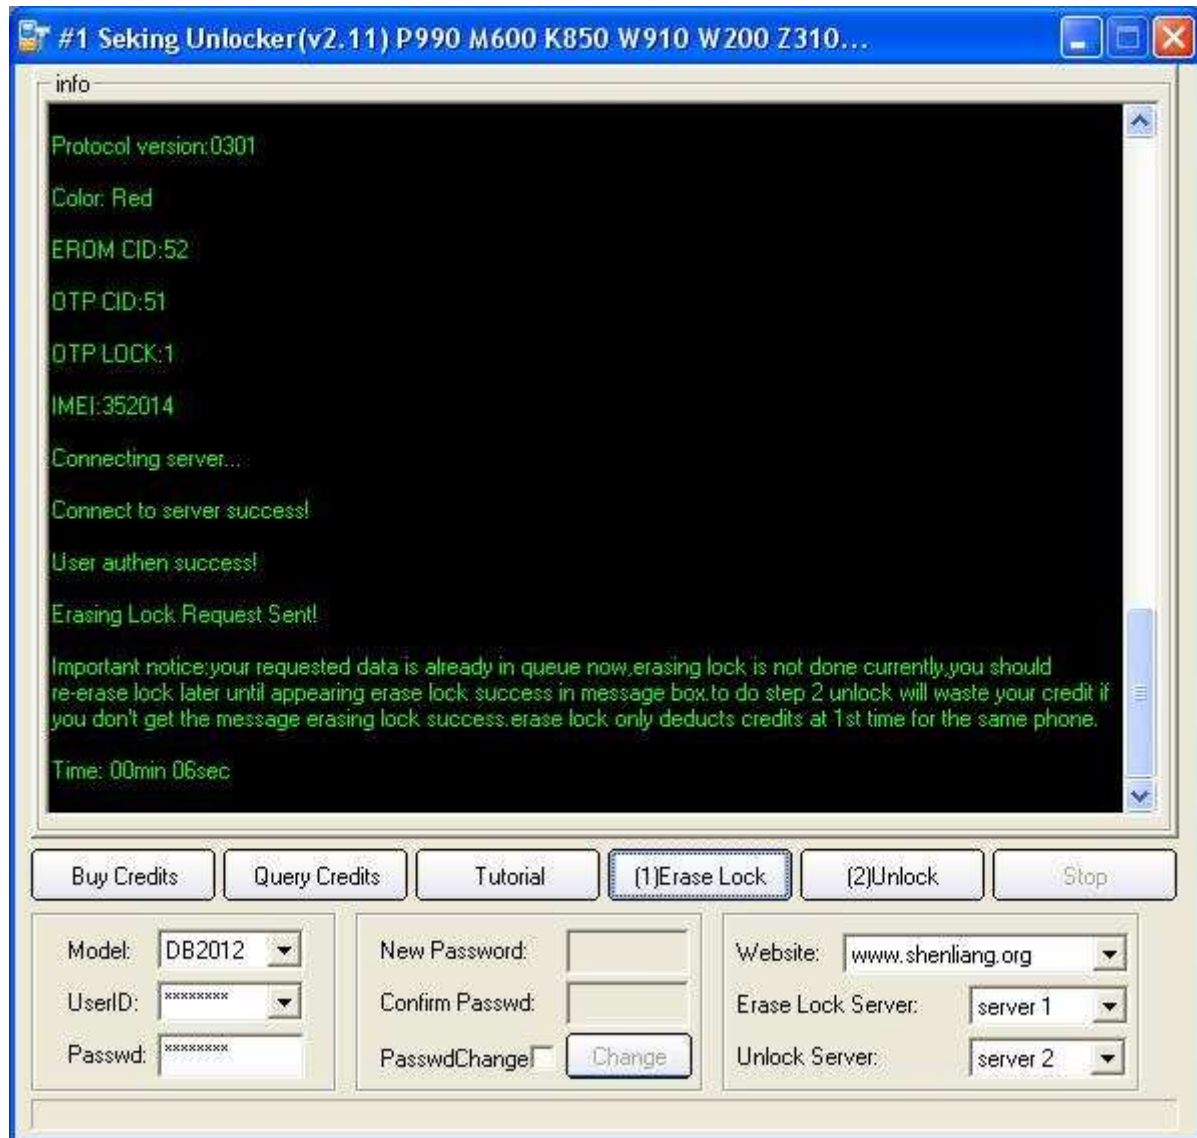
#1 Seking Unlocker(v2.11) P990 M600 K850 W910 W200 Z310...

info

Protocol version:0301

Color: Red

EROM CID:52

OTP CID:51

OTP LOCK:1

IMEI:352014

Connecting server...

Connect to server success!

User authen success!

Erasing Lock Request Sent!

Important notice:your requested data is already in queue now,erasing lock is not done currently,you should re-erase lock later until appearing erase lock success in message box.to do step 2 unlock will waste your credit if you don't get the message erasing lock success.erase lock only deducts credits at 1st time for the same phone.

Time: 00min 06sec

Buy Credits | Query Credits | Tutorial | (1)Erase Lock | (2)Unlock | Stop

Model: DB2012
UserID: ********
Passwd: ********

New Password:
Confirm Passwd:
PasswdChange
Change

Website: www.shenliang.org
Erase Lock Server: server 1
Unlock Server: server 2